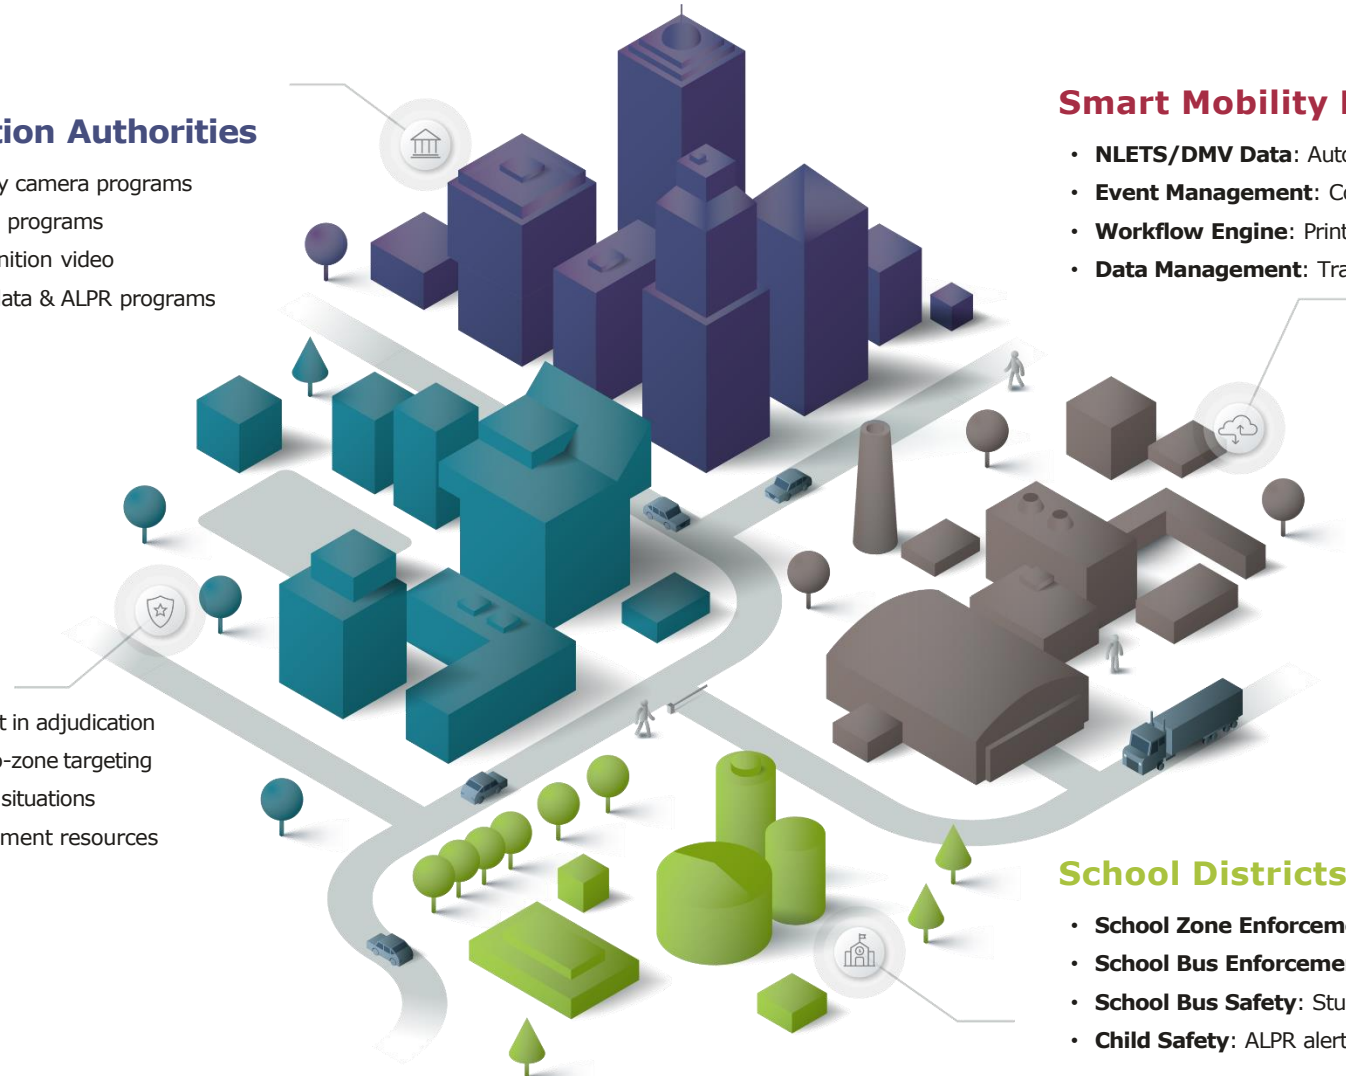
tion Authorities

y camera programs

programs

nition video

ata & ALPR programs

t in adjudication

-zone targeting

situations

ment resources

Smart Mobility I

• **NLETS/DMV Data**: Auto

• **Event Management**: Co

• **Workflow Engine**: Print

• **Data Management**: Tra

School Districts

• **School Zone Enforceme**

• **School Bus Enforceme**

• **School Bus Safety**: Stu

• **Child Safety**: ALPR alert